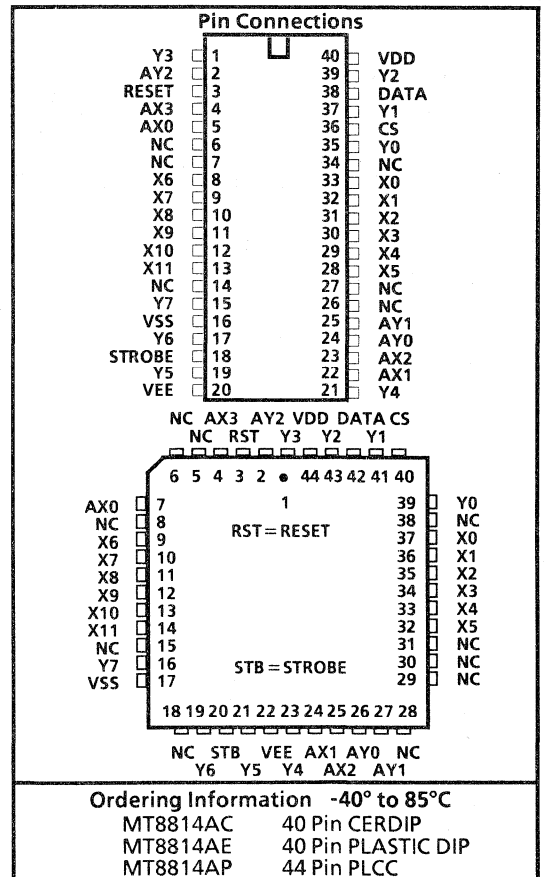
Pin Connections

| | | | |
|---|---|---|---|
| Y3 | 1 | 40 | VDD |
| AY2 | 2 | 39 | Y2 |
| RESET | 3 | 38 | DATA |
| AX3 | 4 | 37 | Y1 |
| AX0 | 5 | 36 | CS |
| NC | 6 | 35 | Y0 |
| NC | 7 | 34 | NC |
| X6 | 8 | 33 | X0 |
| X7 | 9 | 32 | X1 |
| X8 | 10 | 31 | X2 |
| X9 | 11 | 30 | X3 |
| X10 | 12 | 29 | X4 |
| X11 | 13 | 28 | X5 |
| NC | 14 | 27 | NC |
| Y7 | 15 | 26 | NC |
| VSS | 16 | 25 | AY1 |
| Y6 | 17 | 24 | AY0 |
| STROBE | 18 | 23 | AX2 |
| Y5 | 19 | 22 | AX1 |
| VEE | 20 | 21 | Y4 |

NC AX3 AY2 VDD DATA CS
NC RST Y3 Y2 Y1
6 5 4 3 2 44 43 42 41 40
1
AX0 7
NC 8
X6 9
X7 10
X8 11
X9 12
X10 13
X11 14
NC 15
Y7 16
VSS 17
39 Y0
38 NC
37 X0
36 X1
35 X2
34 X3
33 X4
32 X5
31 NC
30 NC
29 NC
RST = RESET
STB = STROBE
18 19 20 21 22 23 24 25 26 27 28
NC STB VEE AX1 AY0 NC
Y6 Y5 Y4 AX2 AY1

Ordering Information -40° to 85°C
MT8814AC 40 Pin CERDIP
MT8814AE 40 Pin PLASTIC DIP
MT8814AP 44 Pin PLCC